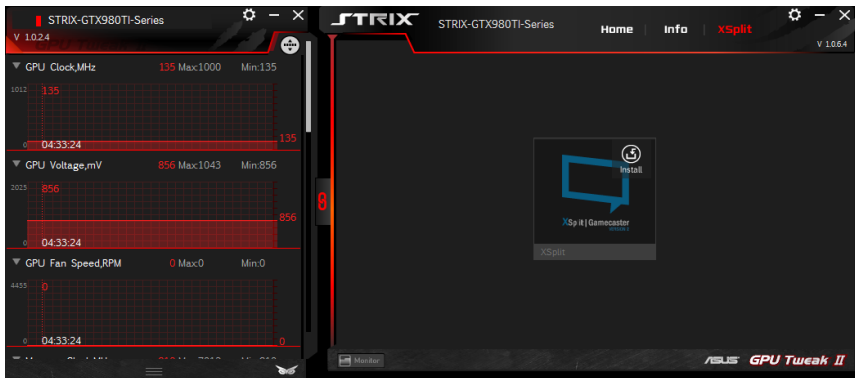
STRIX-GTX980TI-Series
V 1.0.2.4

GPU Clock,MHz 135 Max:1000 Min:135
1012
135
0 04:33:24 135

GPU Voltage,mV 856 Max:1043 Min:856
2025
856
856
0 04:33:24

GPU Fan Speed,RPM 0 Max:0 Min:0
4435
0
0 04:33:24 0

STRIX STRIX-GTX980TI-Series
Home Info XSplit
V 1.0.6.4

Install
XSplit | Gamecaster
XSplit

Monitor
ASUS GPU Tweak II